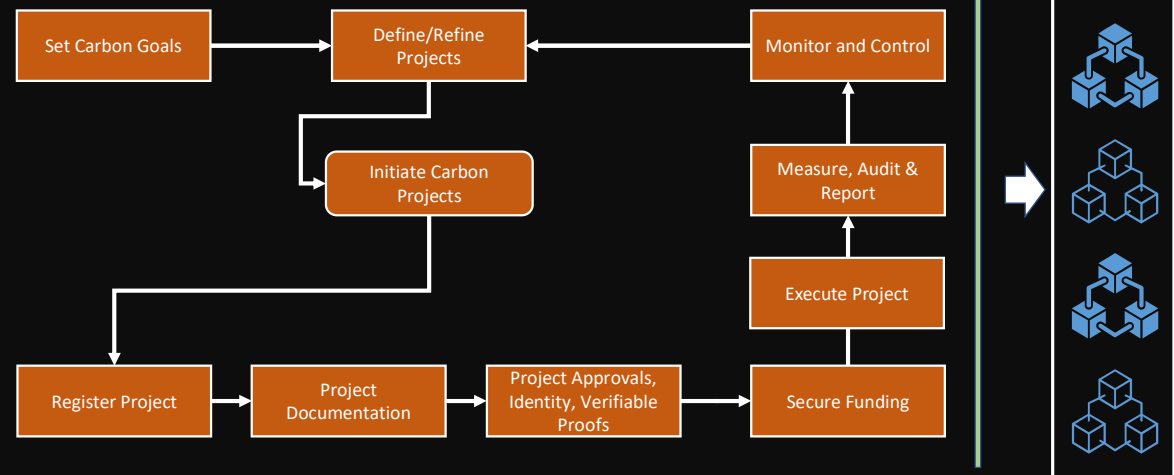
Set Carbon Goals

Define/Refine Projects

Monitor and Control

Initiate Carbon Projects

Measure, Audit & Report

Execute Project

Register Project

Project Documentation

Project Approvals, Identity, Verifiable Proofs

Secure Funding